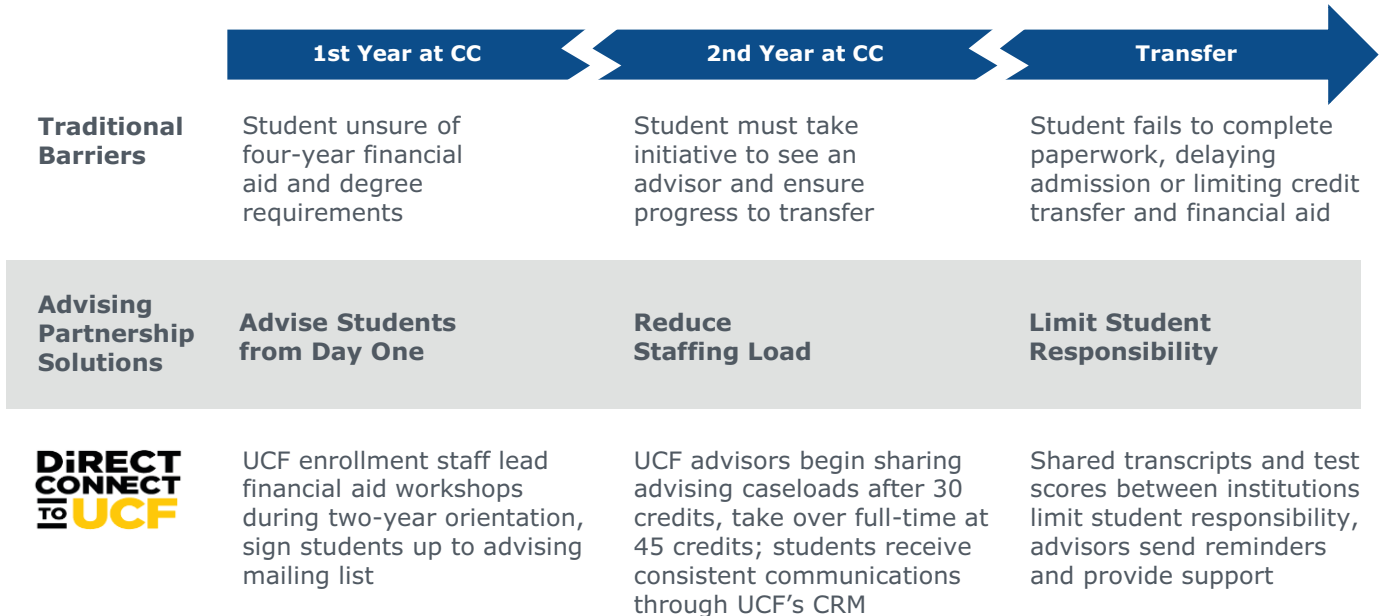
1st Year at CC

2nd Year at CC

Transfer

Traditional Barriers

Student unsure of four-year financial aid and degree requirements

Student must take initiative to see an advisor and ensure progress to transfer

Student fails to complete paperwork, delaying admission or limiting credit transfer and financial aid

Advising Partnership Solutions

Advise Students from Day One

Reduce Staffing Load

Limit Student Responsibility

DiRECT CONNECT TO UCF

UCF enrollment staff lead financial aid workshops during two-year orientation, sign students up to advising mailing list

UCF advisors begin sharing advising caseloads after 30 credits, take over full-time at 45 credits; students receive consistent communications through UCF's CRM

Shared transcripts and test scores between institutions limit student responsibility, advisors send reminders and provide support